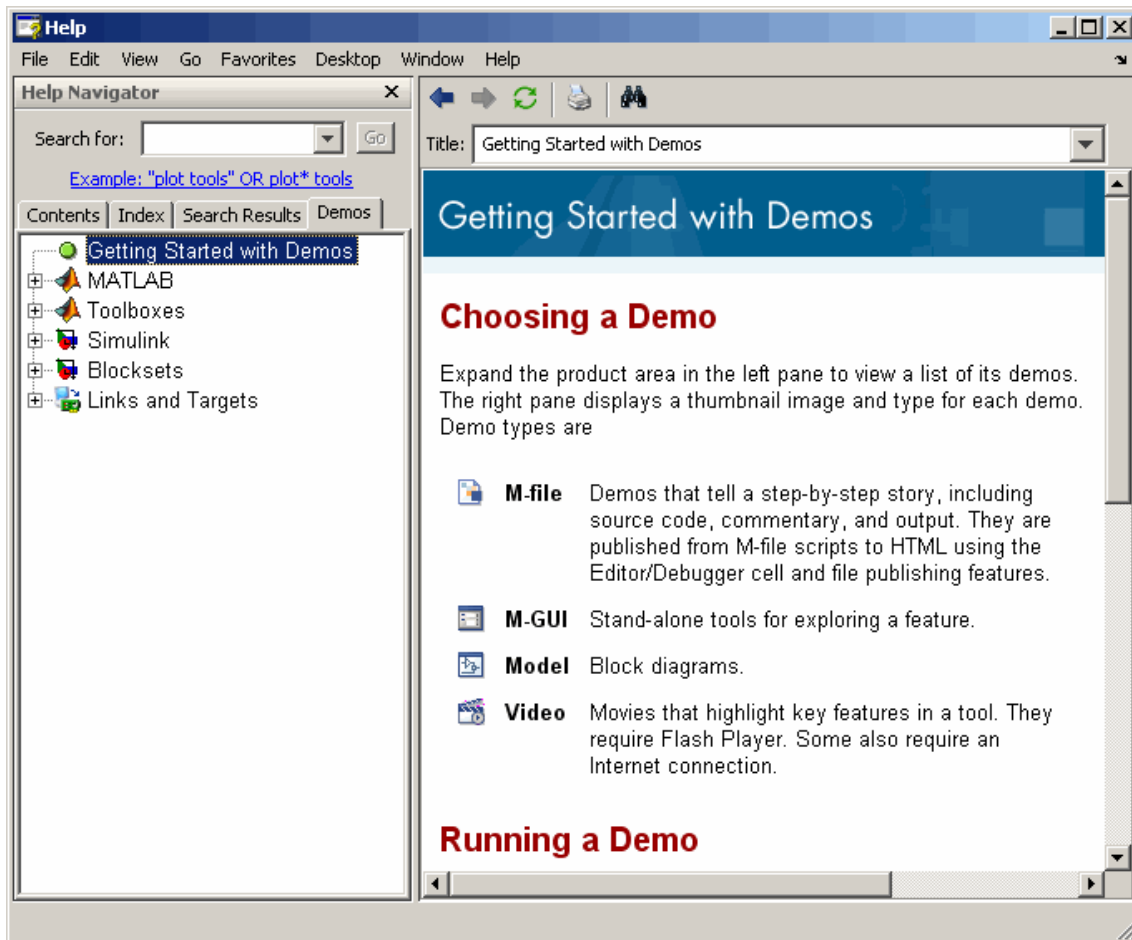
Help

File Edit View Go Favorites Desktop Window Help

Help Navigator

Search for: Go

Example: "plot tools" OR plot* tools

Contents | Index | Search Results | Demos

Getting Started with Demos
MATLAB
Toolboxes
Simulink
Blocksets
Links and Targets

Title: Getting Started with Demos

Getting Started with Demos

Choosing a Demo

Expand the product area in the left pane to view a list of its demos. The right pane displays a thumbnail image and type for each demo. Demo types are

| | |
|---|---|
| M-file | Demos that tell a step-by-step story, including source code, commentary, and output. They are published from M-file scripts to HTML using the Editor/Debugger cell and file publishing features. |
| M-GUI | Stand-alone tools for exploring a feature. |
| Model | Block diagrams. |
| Video | Movies that highlight key features in a tool. They require Flash Player. Some also require an Internet connection. |

Running a Demo